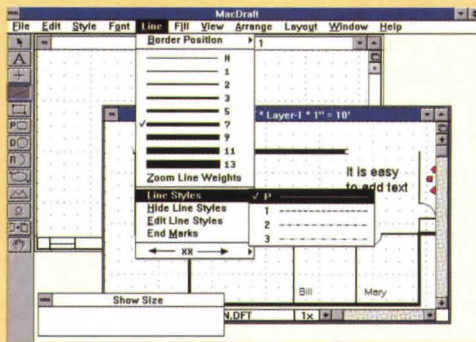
MacDraft

File Edit Style Font Line Fill View Arrange Layout Window Help

Border Position

1

H
1
2
3
5
7
9
11
13

Zoom Line Weights

Line Styles
Hide Line Styles
Edit Line Styles
End Marks

XX

P
1
2
3

* Layer-1 * 1" = 10'

It is easy to add text

Bill

Mary

Show Size

N.DFT

1x